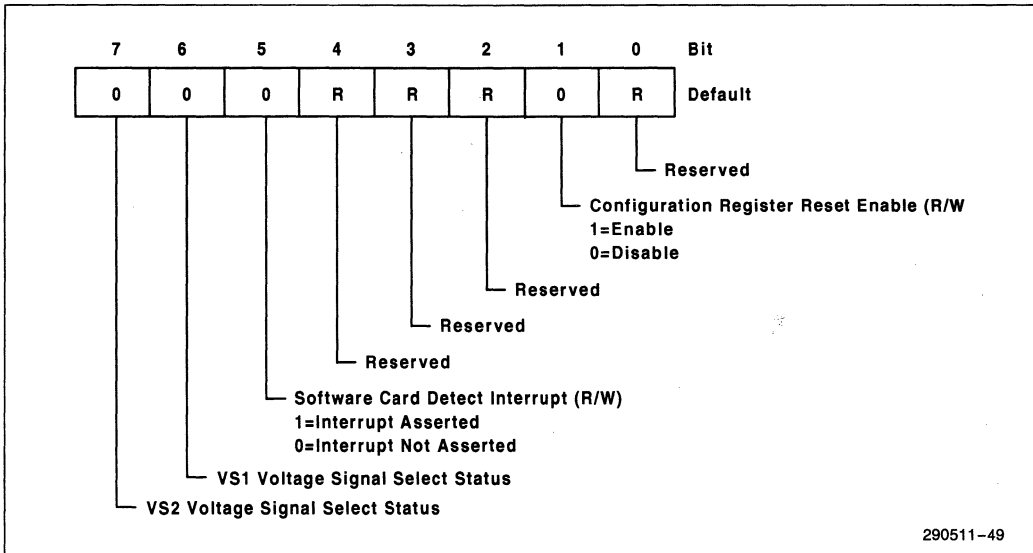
| 7 | 6 | 5 | 4 | 3 | 2 | 1 | 0 | Bit |
|---|---|---|---|---|---|---|---|---|
| 0 | 0 | 0 | R | R | R | 0 | R | Default |

Reserved

Configuration Register Reset Enable (R/W
1=Enable
0=Disable

Reserved

Reserved

Reserved

Software Card Detect Interrupt (R/W)
1=Interrupt Asserted
0=Interrupt Not Asserted

VS1 Voltage Signal Select Status

VS2 Voltage Signal Select Status

290511–49